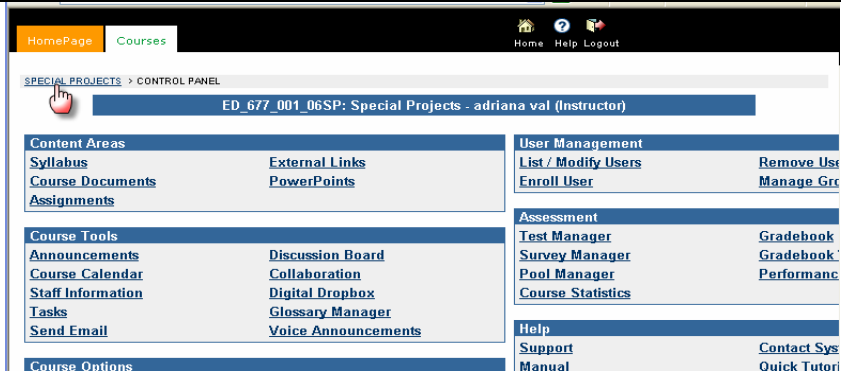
HomePage Courses

Home Help Logout

SPECIAL PROJECTS > CONTROL PANEL

ED_677_001_06SP: Special Projects - adriana val (Instructor)

Content Areas
Syllabus
External Links
Course Documents
PowerPoints
Assignments

Course Tools
Announcements
Discussion Board
Course Calendar
Collaboration
Staff Information
Digital Dropbox
Tasks
Glossary Manager
Send Email
Voice Announcements

Course Options

User Management
List / Modify Users
Remove Use
Enroll User
Manage Gro

Assessment
Test Manager
Gradebook
Survey Manager
Gradebook
Pool Manager
Performanc
Course Statistics

Help
Support
Contact Sys
Manual
Quick Tutori